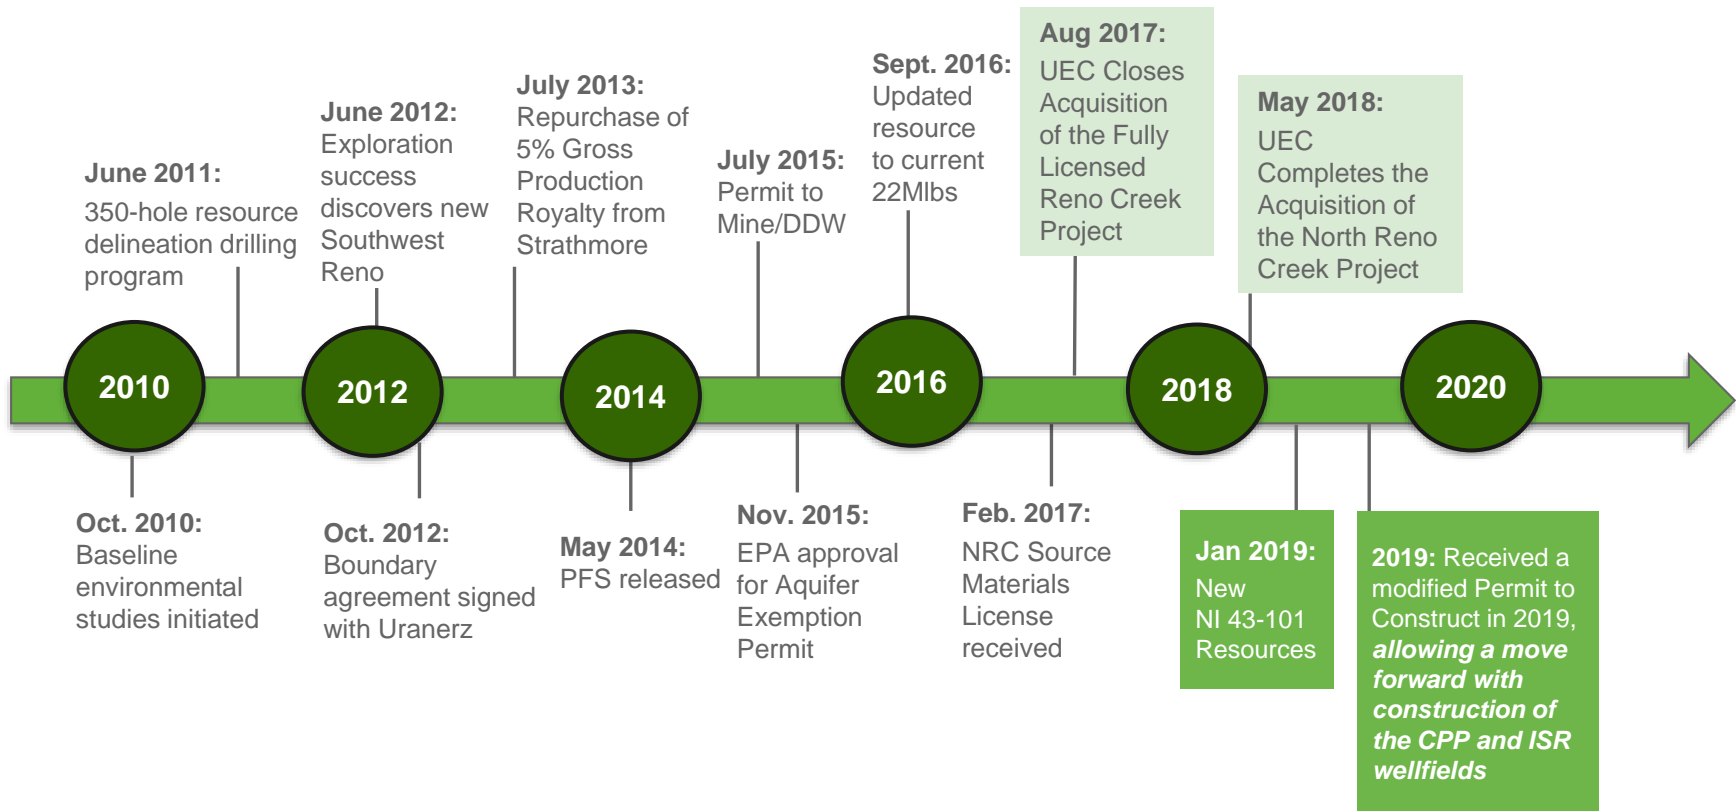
June 2011:
350-hole resource delineation drilling program

June 2012:
Exploration success discovers new Southwest Reno

July 2013:
Repurchase of 5% Gross Production Royalty from Strathmore

July 2015:
Permit to Mine/DDW

Sept. 2016:
Updated resource to current 22Mlbs

Aug 2017:
UEC Closes Acquisition of the Fully Licensed Reno Creek Project

May 2018:
UEC Completes the Acquisition of the North Reno Creek Project

2010

2012

2014

2016

2018

2020

Oct. 2010:
Baseline environmental studies initiated

Oct. 2012:
Boundary agreement signed with Uranerz

May 2014:
PFS released

Nov. 2015:
EPA approval for Aquifer Exemption Permit

Feb. 2017:
NRC Source Materials License received

Jan 2019:
New NI 43-101 Resources

2019: Received a modified Permit to Construct in 2019, allowing a move forward with construction of the CPP and ISR wellfields